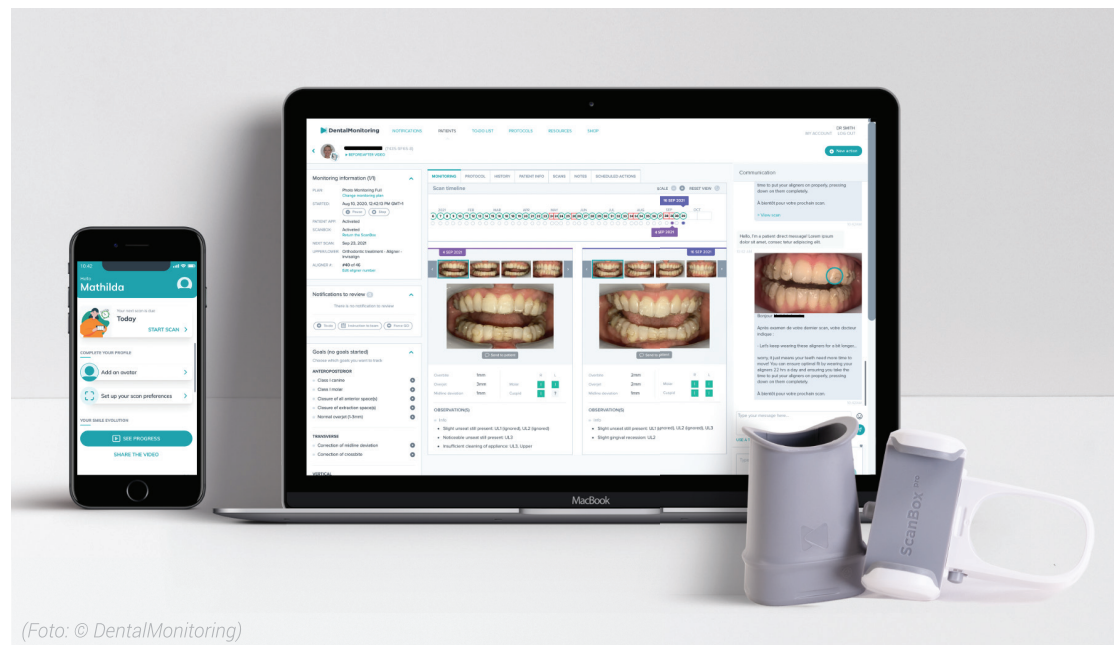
10:42

Hello
Mathilda

Your next scan is due
Today
START SCAN

COMPLETE YOUR PROFILE
Add an avatar
Set up your scan preferences

YOUR SMILE EVOLUTION
SEE PROGRESS
SHARE THE VIDEO

DentalMonitoring NOTIFICATIONS PATIENTS TODO LIST PROTOCOLS RESOURCES SHOP
DR SMITH
MY ACCOUNT LOG OUT

New action

Monitoring information (1/1)
PLAN Photo Monitoring Full
STARTED Aug 10, 2020
PATIENT APP Activated
SCANBOX Activated
NEXT SCAN Sep 23, 2021
APPLIANCE Orthodontic treatment - Aligner - Invisalign
ALIGNER # #40 of 45

Notifications to review
There is no notification to review

Goals (no goals started)
ANTEROPOSTERIOR
Class I canine
Class I molar
Closure of all anterior space(s)
Closure of extraction space(s)
Normal overjet (1-3mm)
TRANSVERSE
Correction of midline deviation
Correction of crossbite
VERTICAL

MONITORING PROTOCOL HISTORY PATIENT INFO SCANS NOTES SCHEDULED ACTIONS

Scan timeline
SCALE RESET VIEW

Overjet 1mm
Overbite 3mm
Midline deviation 1mm
OBSERVATION(S)
Slight unseat still present: UL1 (ignored), UL2 (ignored)
Noticeable unseat still present: UL3
Insufficient clearing of appliance: UL2, Upper

Overjet 2mm
Overbite 2mm
Midline deviation 1mm
OBSERVATION(S)
Slight unseat still present: UL1 (ignored), UL2 (ignored), UL3
Slight gingival recession: UL2

Communication
À bientôt pour votre prochain scan.
Hello, I'm a patient direct message! Lorem ipsum dolor sit amet, consec tetur adipiscing elit.
Après examen de votre dernier scan, votre docteur indique :
- Let's keep wearing these aligner for a bit longer.
À bientôt pour votre prochain scan.
Type your message here...

MacBook

ScanBox

(Foto: © DentalMonitoring)